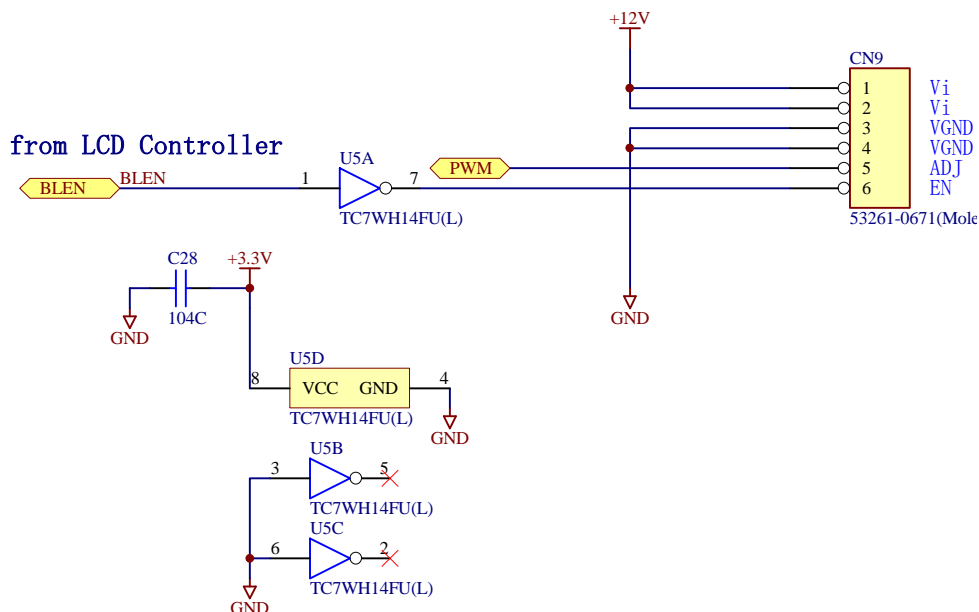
+12V

CN9

1 Vi
2 Vi
3 VGND
4 VGND
5 ADJ
6 EN

53261-0671(Mole

from LCD Controller

U5A

BLEN BLEN 1 7

PWM

TC7WH14FU(L)

GND

C28 +3.3V

GND 104C

U5D

8 VCC GND 4

TC7WH14FU(L)

GND

U5B

3 5

TC7WH14FU(L)

U5C

6 2

TC7WH14FU(L)

GND